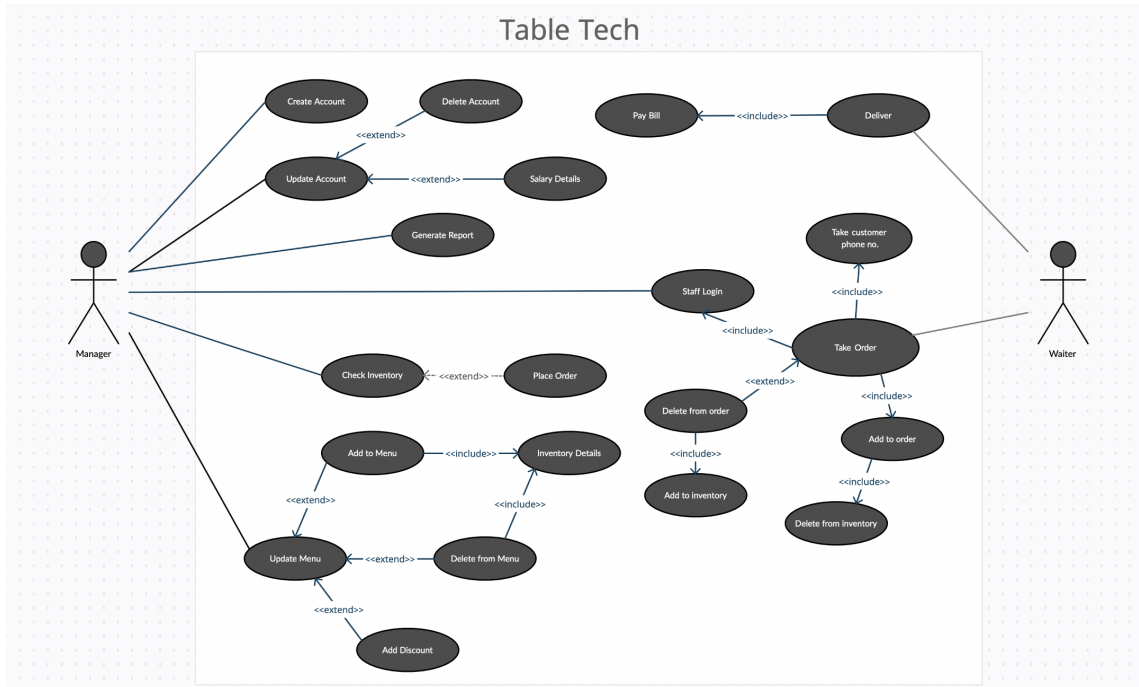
Table Tech

Create Account

Delete Account

<<extend>>

Update Account

<<extend>>

Salary Details

Generate Report

Pay Bill

<<include>>

Deliver

Take customer phone no.

<<include>>

Staff Login

<<include>>

Take Order

Manager

Waiter

Check Inventory

<<extend>>

Place Order

<<extend>>

Delete from order

<<include>>

Add to order

<<include>>

Add to inventory

<<include>>

Delete from inventory

Add to Menu

<<include>>

Inventory Details

<<extend>>

<<include>>

Update Menu

<<extend>>

Delete from Menu

<<extend>>

Add Discount